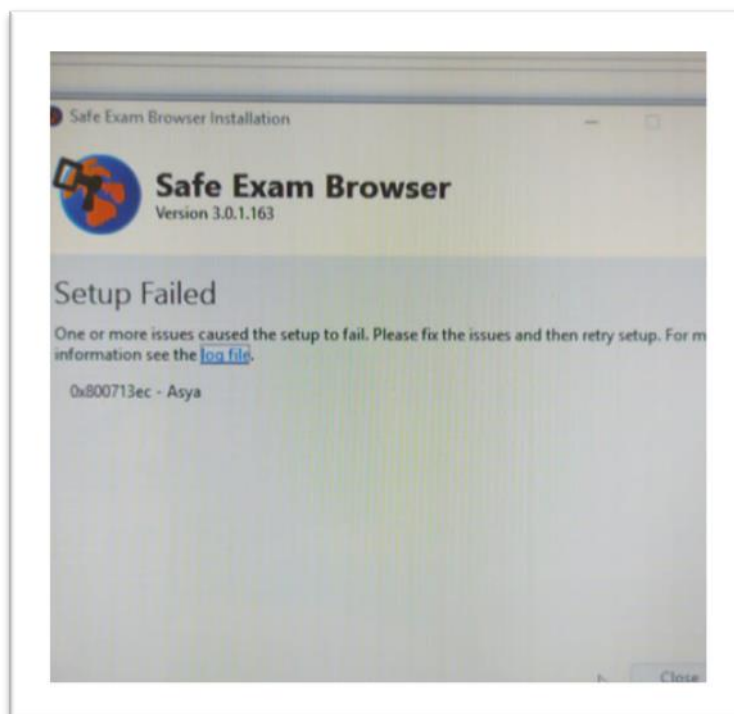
Safe Exam Browser Installation

Safe Exam Browser
Version 3.0.1.163

Setup Failed

One or more issues caused the setup to fail. Please fix the issues and then retry setup. For m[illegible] information see the log file.

0x800713ec - Asya

Close